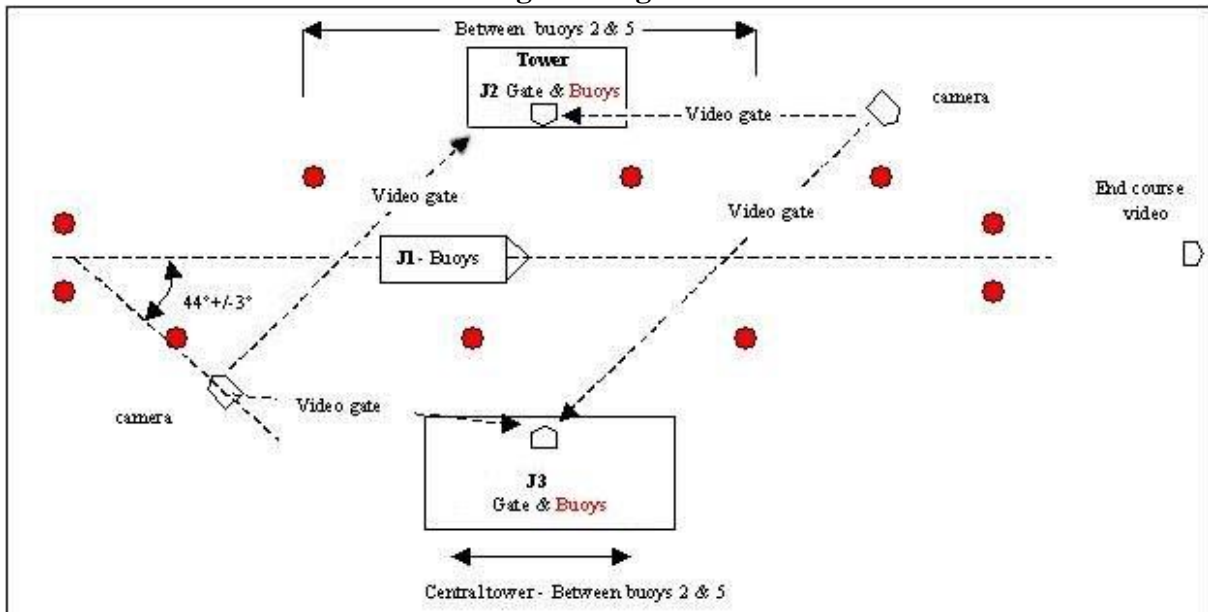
Between buoys 2 & 5

Tower
J2 Gate & Buoys

Video gate

camera

Video gate

Video gate

End course video

J1 - Buoys

44°+/-3°

camera

Video gate

J3
Gate & Buoys

Central tower - Between buoys 2 & 5